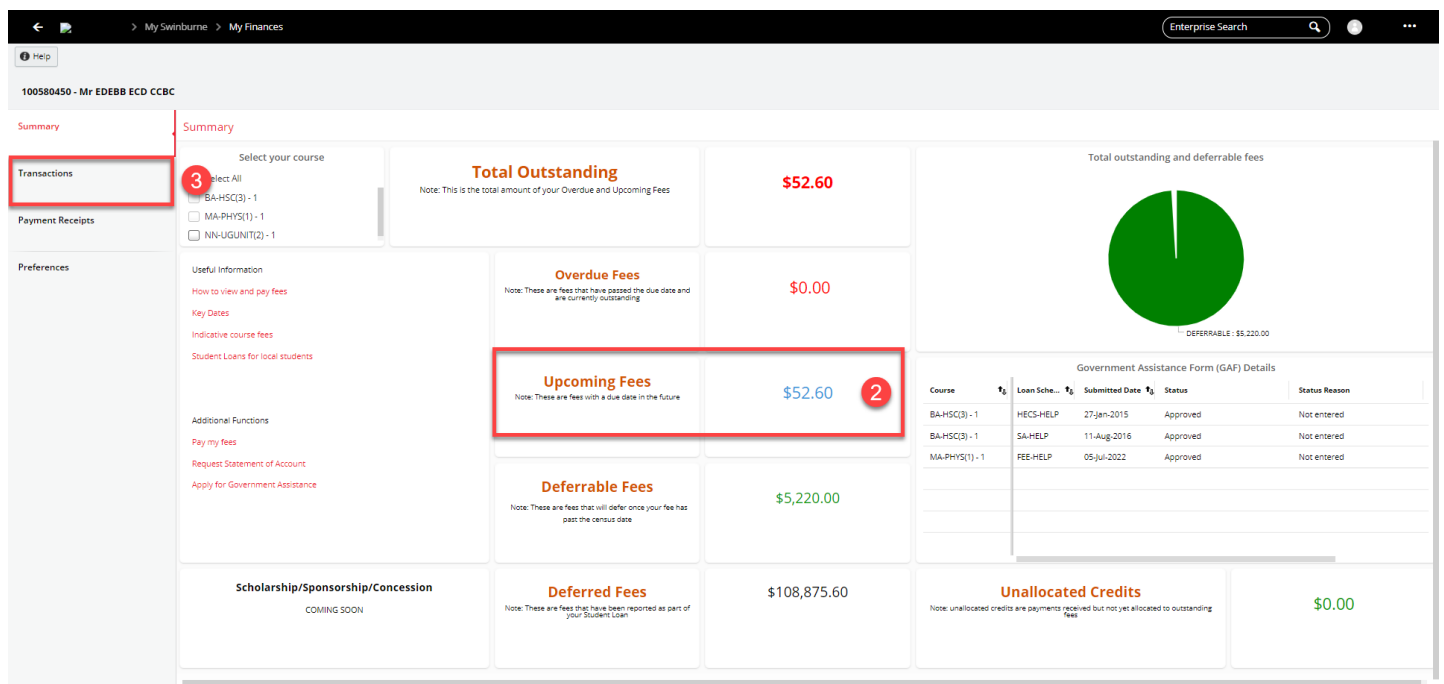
My Swinburne > My Finances

Enterprise Search

Help

100580450 - Mr EDEBB ECD CCBC

Summary

Transactions

Payment Receipts

Preferences

Summary

Select your course

3

elect All

BA-HSC(3) - 1

MA-PHYS(1) - 1

NN-UGUNIT(2) - 1

Total Outstanding

Note: This is the total amount of your Overdue and Upcoming Fees

$52.60

Total outstanding and deferrable fees

DEFERRABLE : $5,220.00

Useful Information

How to view and pay fees

Key Dates

Indicative course fees

Student Loans for local students

Overdue Fees

Note: These are fees that have passed the due date and are currently outstanding

$0.00

Upcoming Fees

Note: These are fees with a due date in the future

$52.60

2

Government Assistance Form (GAF) Details

| Course | Loan Sche... | Submitted Date | Status | Status Reason |
|---|---|---|---|---|
| BA-HSC(3) - 1 | HECS-HELP | 27-Jan-2015 | Approved | Not entered |
| BA-HSC(3) - 1 | SA-HELP | 11-Aug-2016 | Approved | Not entered |
| MA-PHYS(1) - 1 | FEE-HELP | 05-Jul-2022 | Approved | Not entered |

Additional Functions

Pay my fees

Request Statement of Account

Apply for Government Assistance

Deferrable Fees

Note: These are fees that will defer once your fee has past the census date

$5,220.00

Scholarship/Sponsorship/Concession

COMING SOON

Deferred Fees

Note: These are fees that have been reported as part of your Student Loan

$108,875.60

Unallocated Credits

Note: unallocated credits are payments received but not yet allocated to outstanding fees

$0.00